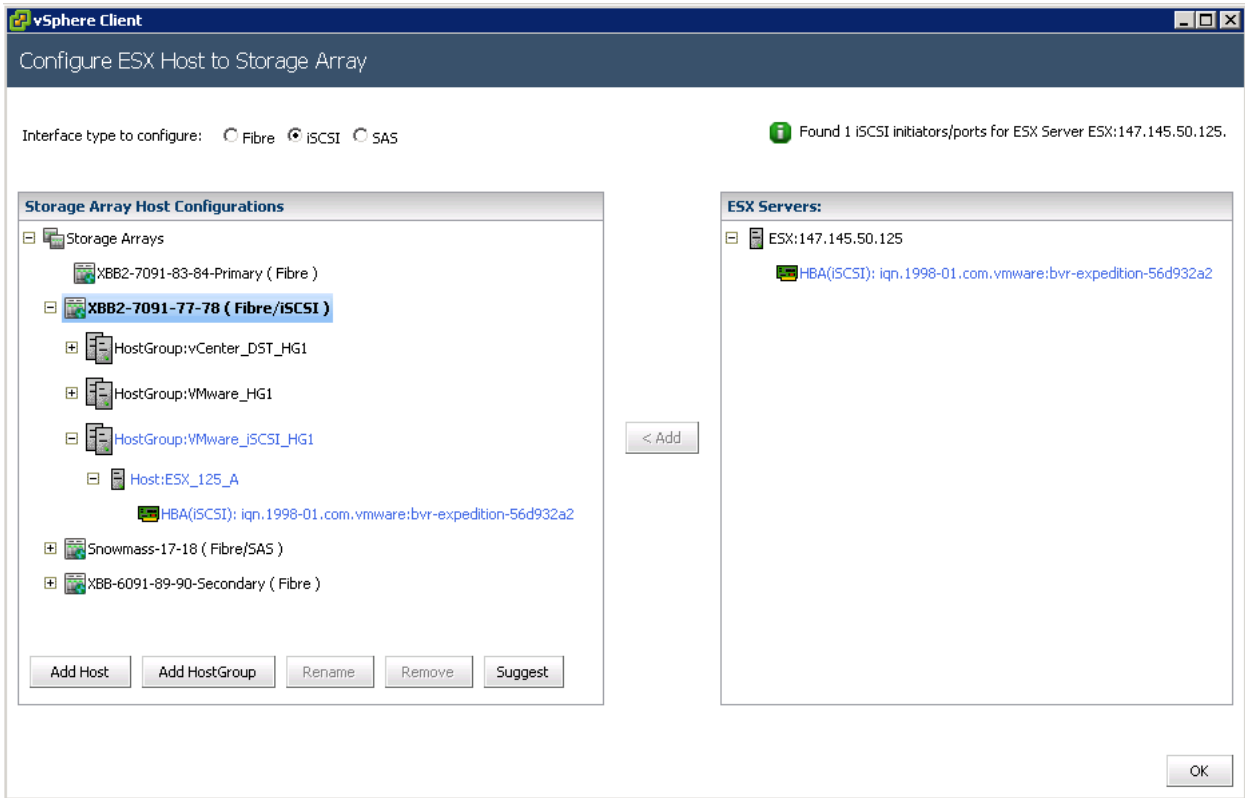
vSphere Client

Configure ESX Host to Storage Array

Interface type to configure: Fibre iSCSI SAS

Found 1 iSCSI initiators/ports for ESX Server ESX:147.145.50.125.

Storage Array Host Configurations

Storage Arrays
XBB2-7091-83-84-Primary ( Fibre )
XBB2-7091-77-78 ( Fibre/iSCSI )
HostGroup:vCenter_DST_HG1
HostGroup:VMware_HG1
HostGroup:VMware_iSCSI_HG1
Host:ESX_125_A
HBA(iSCSI): iqn.1998-01.com.vmware:bvr-expedition-56d932a2
Snowmass-17-18 ( Fibre/SAS )
XBB-6091-89-90-Secondary ( Fibre )

Add Host | Add HostGroup | Rename | Remove | Suggest

< Add

ESX Servers:

ESX:147.145.50.125
HBA(iSCSI): iqn.1998-01.com.vmware:bvr-expedition-56d932a2

OK